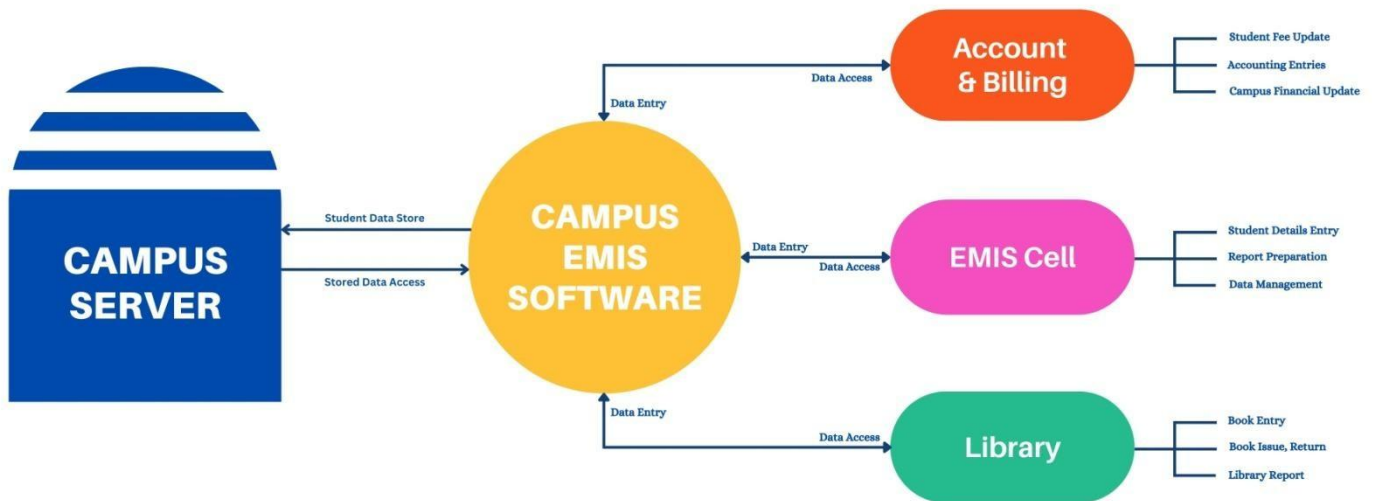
CAMPUS SERVER

Student Data Store

Stored Data Access

CAMPUS EMIS SOFTWARE

Data Entry

Data Access

Account & Billing

Student Fee Update

Accounting Entries

Campus Financial Update

Data Entry

Data Access

EMIS Cell

Student Details Entry

Report Preparation

Data Management

Data Entry

Data Access

Library

Book Entry

Book Issue, Return

Library Report